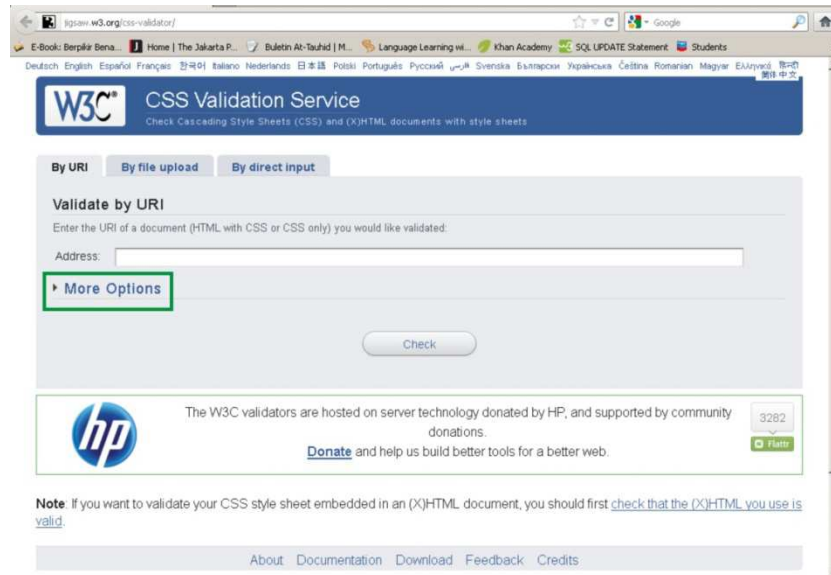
jigsaw.w3.org/css-validator/

Google

E-Book: Berpikir Bena... Home | The Jakarta P... Buletin At-Tauhid | M... Language Learning wi... Khan Academy SQL UPDATE Statement Students

Deutsch English Español Français 한국어 Italiano Nederlands 日本語 Polski Português Русский فارسی Svenska Български Українська Čeština Romanian Magyar Ελληνικά हिन्दी 简体中文

W3C

CSS Validation Service

Check Cascading Style Sheets (CSS) and (X)HTML documents with style sheets

By URI | By file upload | By direct input

Validate by URI

Enter the URI of a document (HTML with CSS or CSS only) you would like validated:

Address:

More Options

Check

hp

The W3C validators are hosted on server technology donated by HP, and supported by community donations.

Donate and help us build better tools for a better web.

3282

Flattr

Note: If you want to validate your CSS style sheet embedded in an (X)HTML document, you should first check that the (X)HTML you use is valid.

About Documentation Download Feedback Credits